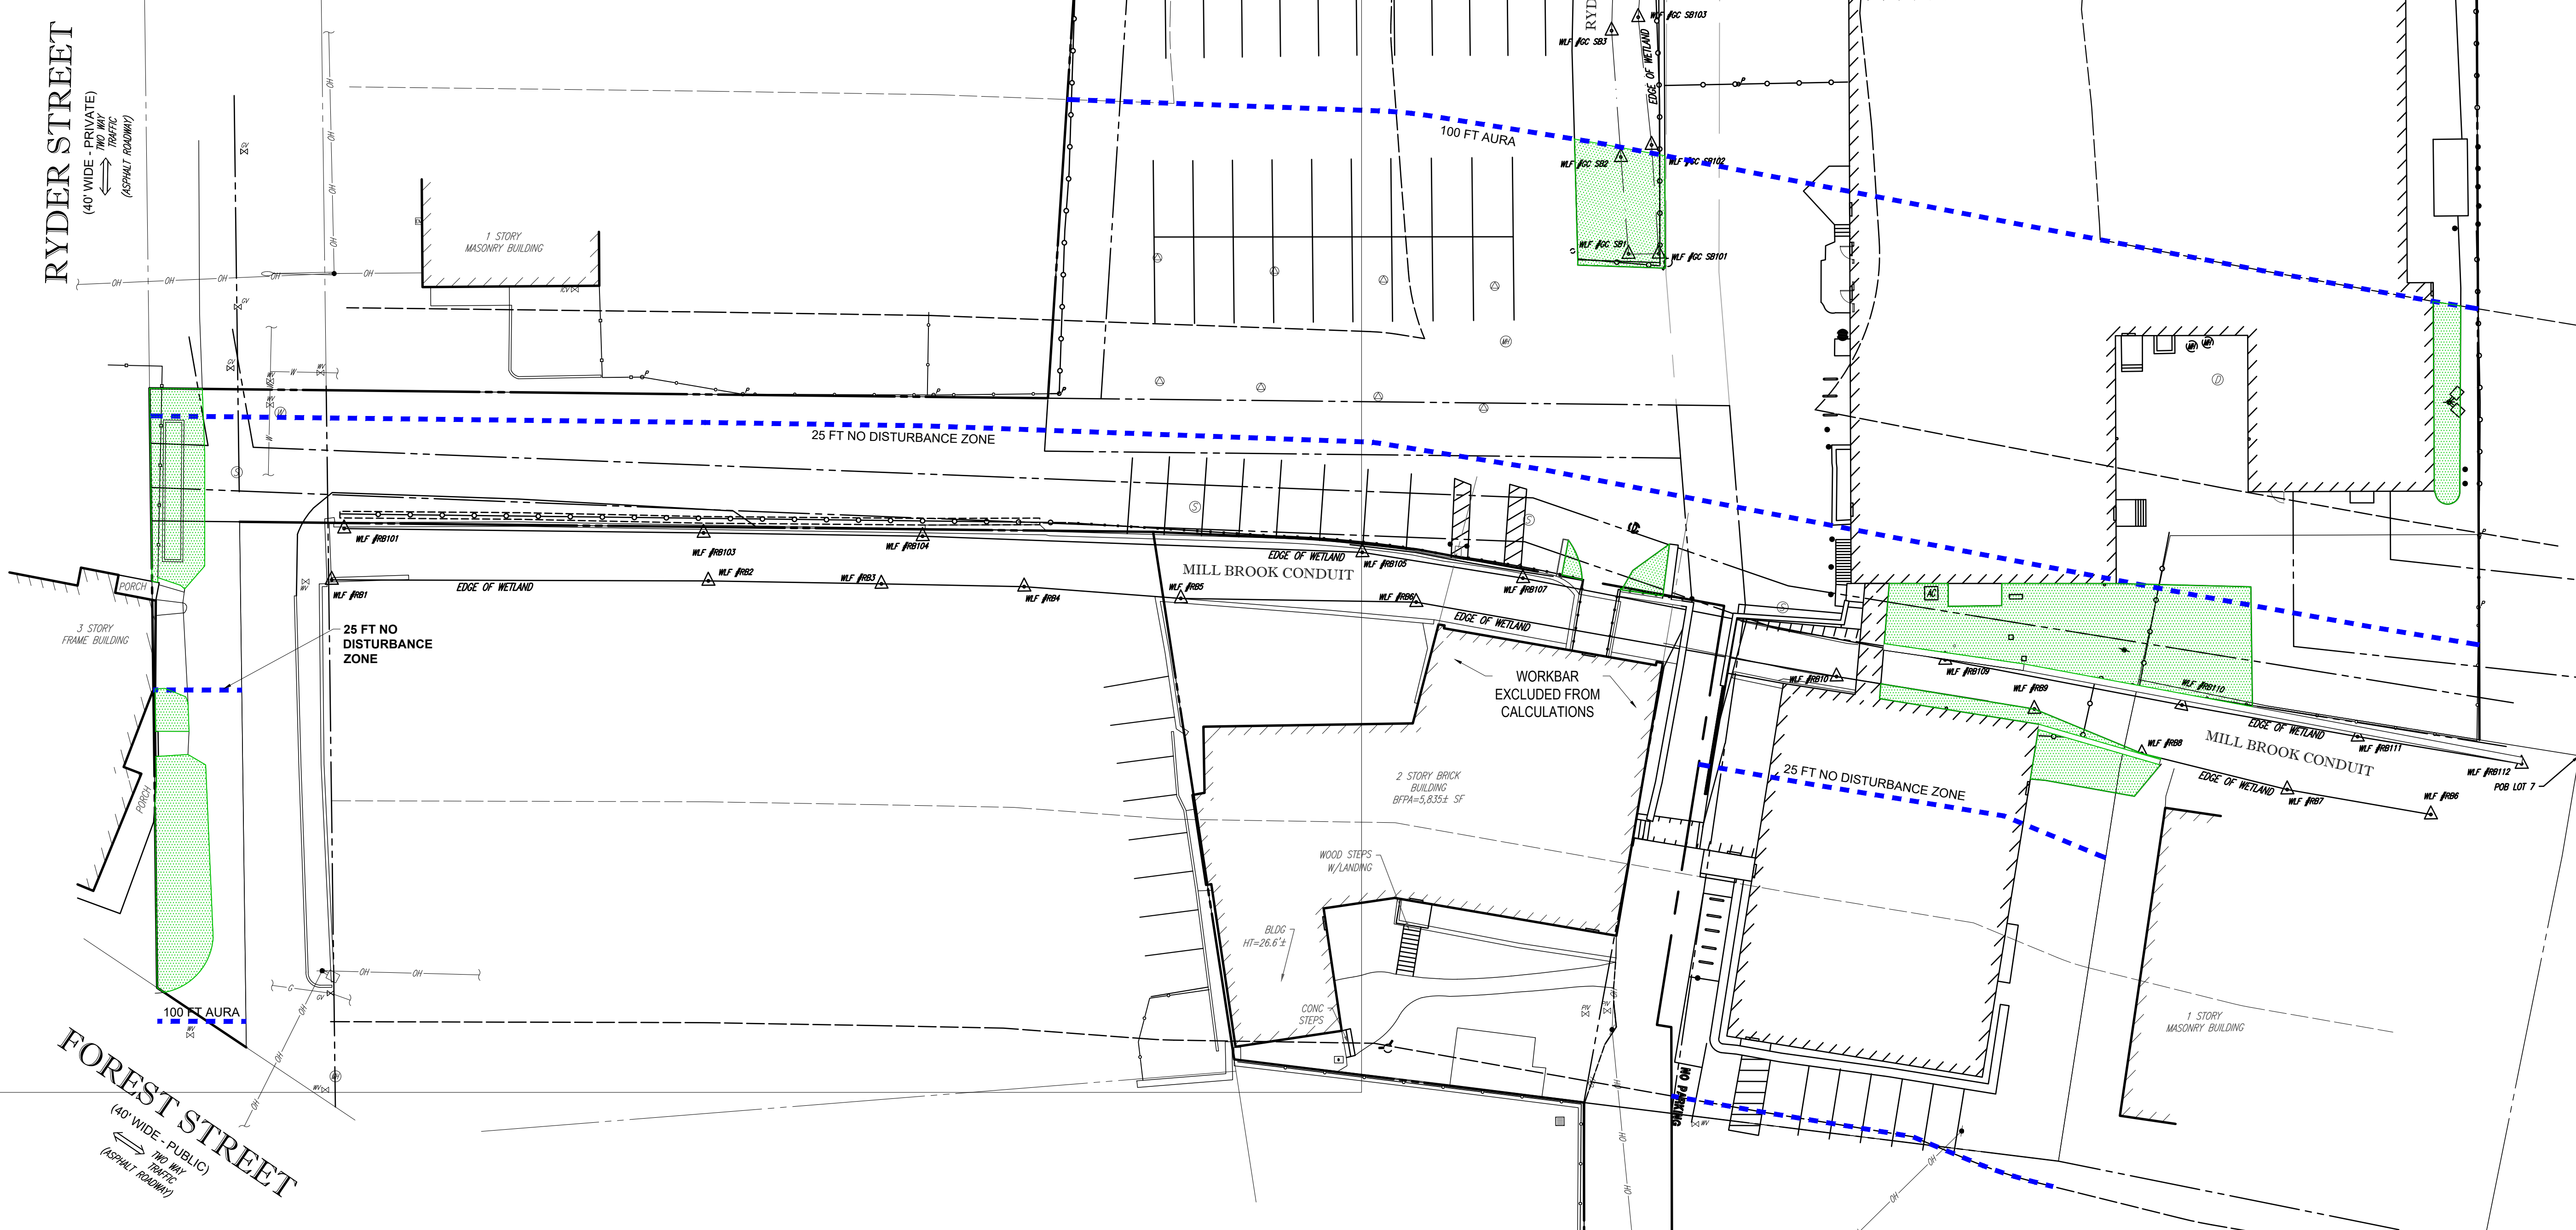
RYDER STREET
(40' WIDE - PRIVATE)
TWO WAY TRAFFIC
(ASPHALT ROADWAY)

1 STORY MASONRY BUILDING

RYD

WLF #GC SB103
WLF #GC SB3
EDGE OF WETLAND
100 FT AURA
WLF #GC SB2
WLF #GC SB102
WLF #GC SB1
WLF #GC SB101

25 FT NO DISTURBANCE ZONE

WLF #RB101
WLF #RB103
WLF #RB104
WLF #RB1
WLF #RB2
WLF #RB3
WLF #RB4
EDGE OF WETLAND
EDGE OF WETLAND
MILL BROOK CONDUIT
WLF #RB105
WLF #RB5
WLF #RB6
WLF #RB107
EDGE OF WETLAND

PORCH
3 STORY FRAME BUILDING

25 FT NO DISTURBANCE ZONE

WORKBAR EXCLUDED FROM CALCULATIONS

2 STORY BRICK BUILDING BFPA=5,835± SF

WOOD STEPS W/LANDING

BLDG HT=26.6'±

CONC STEPS

PORCH

WLF #RB10
WLF #RB109
WLF #RB9
WLF #RB110
EDGE OF WETLAND
MILL BROOK CONDUIT
WLF #RB111
WLF #RB8
EDGE OF WETLAND
WLF #RB7
WLF #RB112
POB LOT 7
WLF #RB6

25 FT NO DISTURBANCE ZONE

1 STORY MASONRY BUILDING

NO PARKING

100 FT AURA

FOREST STREET
(40' WIDE - PUBLIC)
TWO WAY TRAFFIC
(ASPHALT ROADWAY)

AC